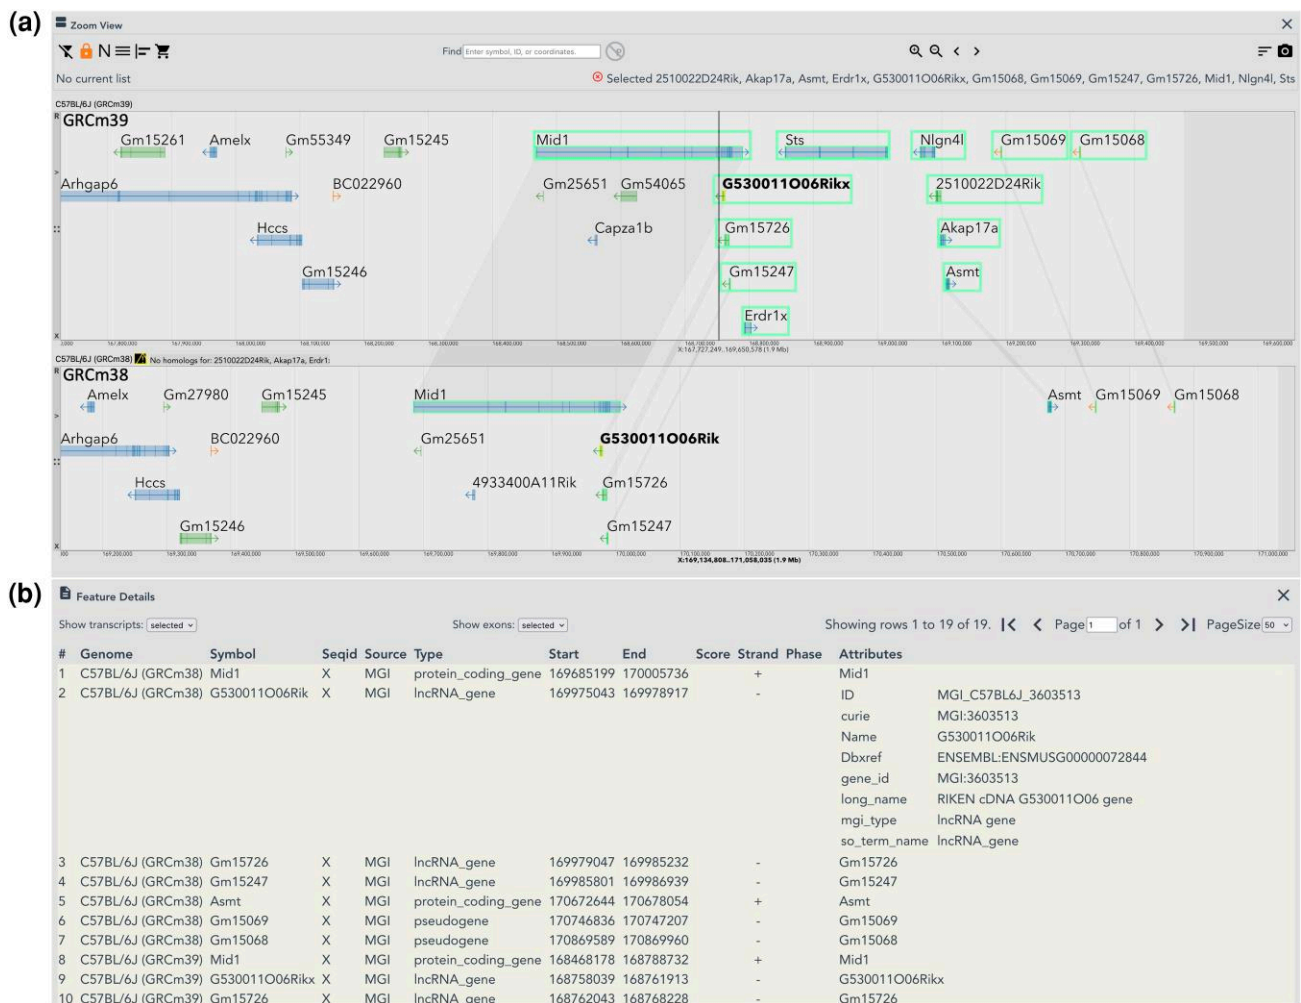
(a) Zoom View

Find Enter symbol, ID, or coordinates.

No current list

Selected 2510022D24Rik, Akap17a, Asmt, Erdr1x, G530011O06Rikx, Gm15068, Gm15069, Gm15247, Gm15726, Mid1, Nlgn4l, Sts

C57BL/6J (GRCm39)
GRCm39

Gm15261 Amelx Gm55349 Gm15245 Mid1 Sts Nlgn4l Gm15069 Gm15068

Arhgap6 BC022960 Gm25651 Gm54065 G530011O06Rikx 2510022D24Rik

Hccs Capza1b Gm15726 Akap17a

Gm15246 Gm15247 Asmt

Erdr1x

X:167,727,249..169,650,578 (1.9 Mb)

C57BL/6J (GRCm38) No homologs for: 2510022D24Rik, Akap17a, Erdr1:

GRCm38

Amelx Gm27980 Gm15245 Mid1 Asmt Gm15069 Gm15068

Arhgap6 BC022960 Gm25651 G530011O06Rik

Hccs 4933400A11Rik Gm15726

Gm15246 Gm15247

X:169,134,808..171,058,035 (1.9 Mb)

(b) Feature Details

Show transcripts: selected Show exons: selected Showing rows 1 to 19 of 19. Page 1 of 1 PageSize 50

| # | Genome | Symbol | Seqid | Source | Type | Start | End | Score | Strand | Phase | Attributes | |
|---|---|---|---|---|---|---|---|---|---|---|---|---|
| 1 | C57BL/6J (GRCm38) | Mid1 | X | MGI | protein_coding_gene | 169685199 | 170005736 | | + | | Mid1 | |
| 2 | C57BL/6J (GRCm38) | G530011O06Rik | X | MGI | lncRNA_gene | 169975043 | 169978917 | | - | | ID | MGI_C57BL6J_3603513 |
| | | | | | | | | | | | curie | MGI:3603513 |
| | | | | | | | | | | | Name | G530011O06Rik |
| | | | | | | | | | | | Dbxref | ENSEMBL:ENSMUSG00000072844 |
| | | | | | | | | | | | gene_id | MGI:3603513 |
| | | | | | | | | | | | long_name | RIKEN cDNA G530011O06 gene |
| | | | | | | | | | | | mgi_type | lncRNA gene |
| | | | | | | | | | | | so_term_name | lncRNA_gene |
| 3 | C57BL/6J (GRCm38) | Gm15726 | X | MGI | lncRNA_gene | 169979047 | 169985232 | | - | | Gm15726 | |
| 4 | C57BL/6J (GRCm38) | Gm15247 | X | MGI | lncRNA_gene | 169985801 | 169986939 | | - | | Gm15247 | |
| 5 | C57BL/6J (GRCm38) | Asmt | X | MGI | protein_coding_gene | 170672644 | 170678054 | | + | | Asmt | |
| 6 | C57BL/6J (GRCm38) | Gm15069 | X | MGI | pseudogene | 170746836 | 170747207 | | - | | Gm15069 | |
| 7 | C57BL/6J (GRCm38) | Gm15068 | X | MGI | pseudogene | 170869589 | 170869960 | | - | | Gm15068 | |
| 8 | C57BL/6J (GRCm39) | Mid1 | X | MGI | protein_coding_gene | 168468178 | 168788732 | | + | | Mid1 | |
| 9 | C57BL/6J (GRCm39) | G530011O06Rikx | X | MGI | lncRNA_gene | 168758039 | 168761913 | | - | | G530011O06Rikx | |
| 10 | C57BL/6J (GRCm39) | Gm15726 | X | MGI | lncRNA_gene | 168762043 | 168768228 | | - | | Gm15726 | |